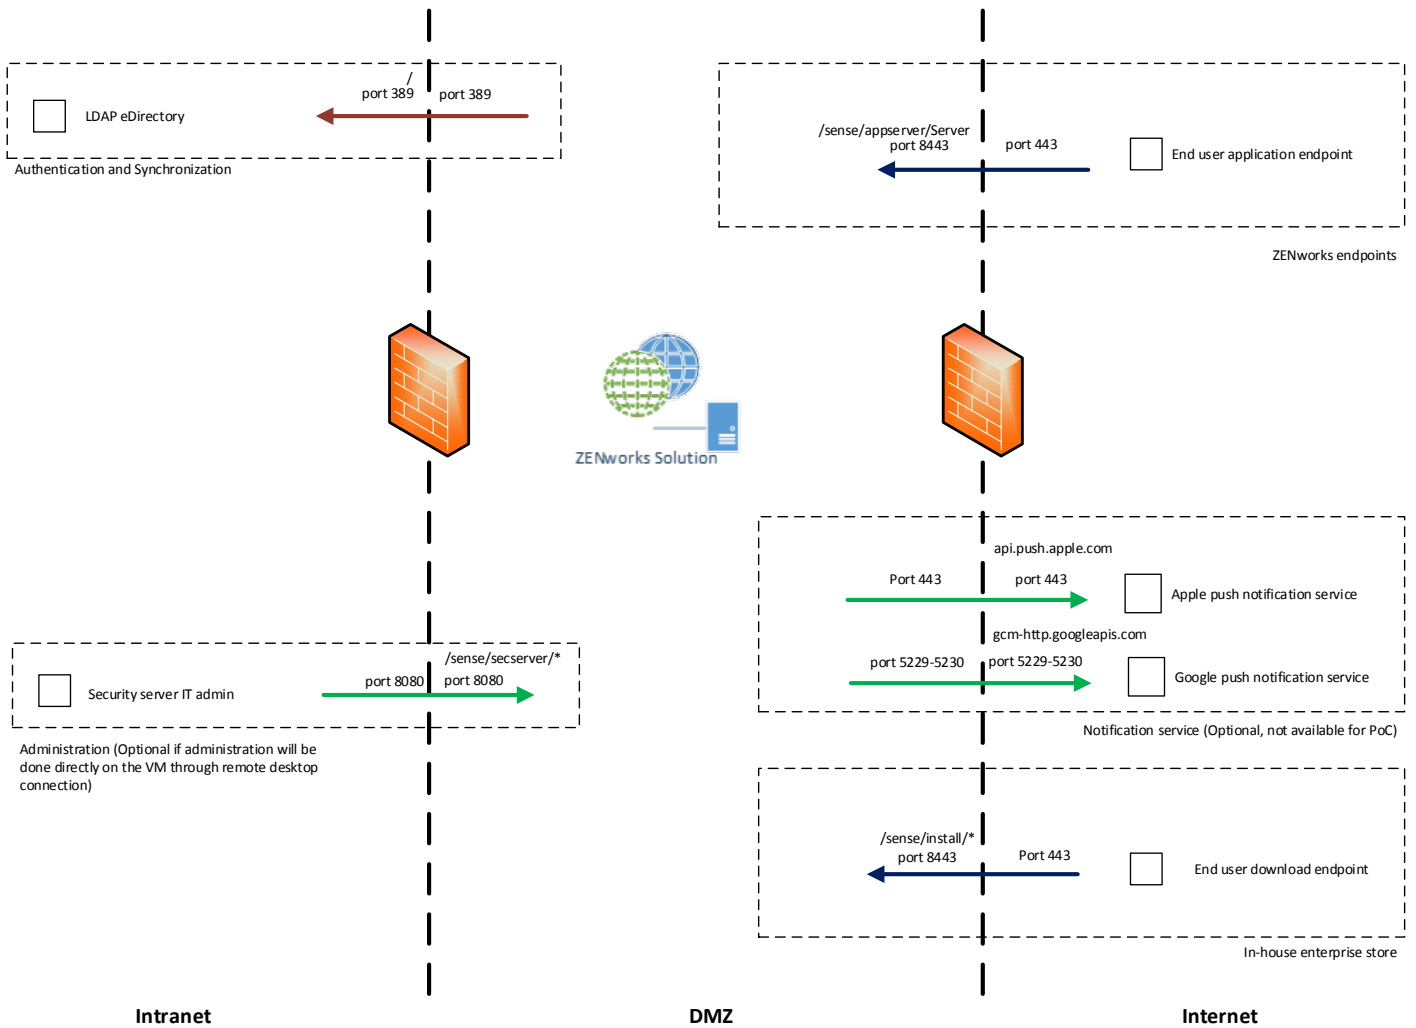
/
port 389

port 389

LDAP eDirectory

Authentication and Synchronization

/sense/appserver/Server
port 8443

port 443

End user application endpoint

ZENworks endpoints

ZENworks Solution

api.push.apple.com

Port 443

port 443

Apple push notification service

gcm-http.googleapis.com

port 5229-5230

port 5229-5230

Google push notification service

Notification service (Optional, not available for PoC)

/sense/secserver/*

Security server IT admin

port 8080

port 8080

Administration (Optional if administration will be done directly on the VM through remote desktop connection)

/sense/install/*
port 8443

Port 443

End user download endpoint

In-house enterprise store

Intranet

DMZ

Internet